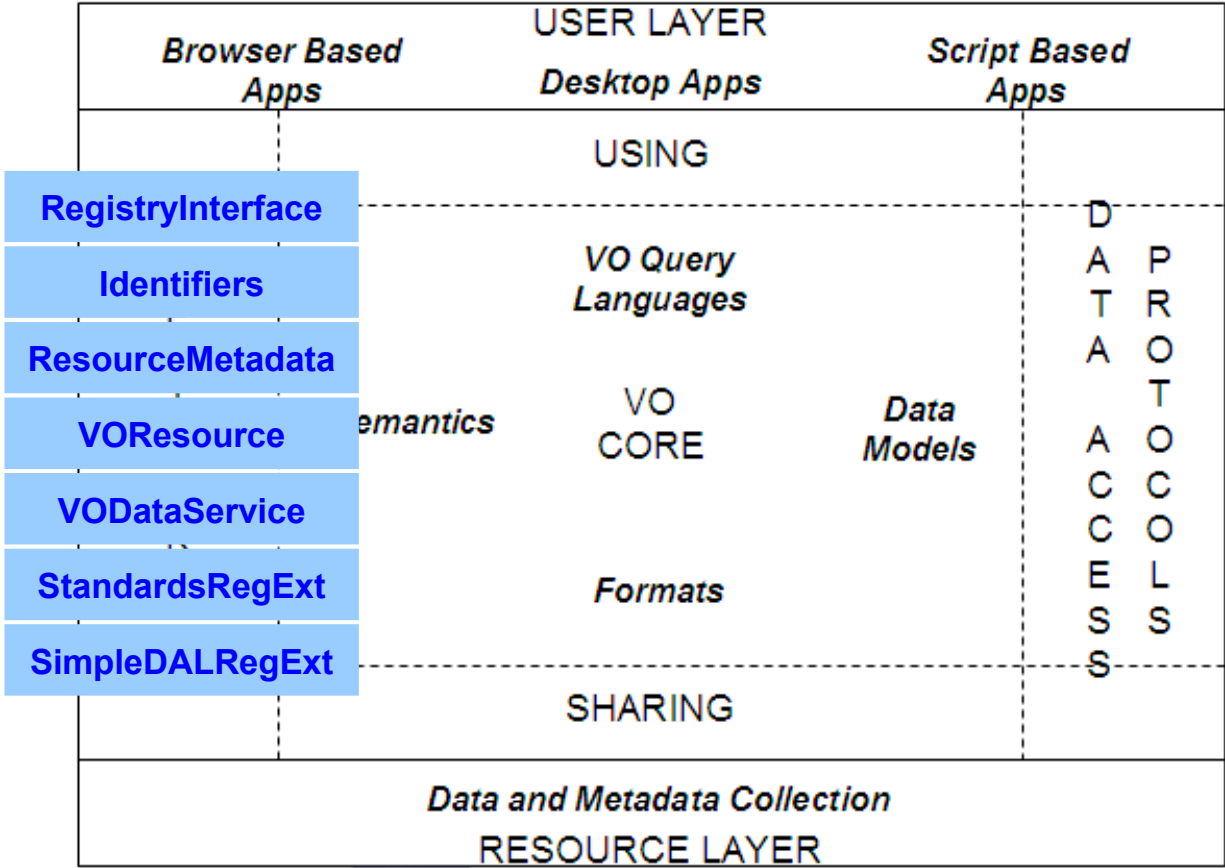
USER LAYER

Browser Based Apps

Desktop Apps

Script Based Apps

USING

RegistryInterface

Identifiers

ResourceMetadata

VOResource

VODataService

StandardsRegExt

SimpleDALRegExt

VO Query Languages

emantics

VO CORE

Data Models

Formats

DATA ACCESS

PROTOCOLS

SHARING

Data and Metadata Collection

RESOURCE LAYER